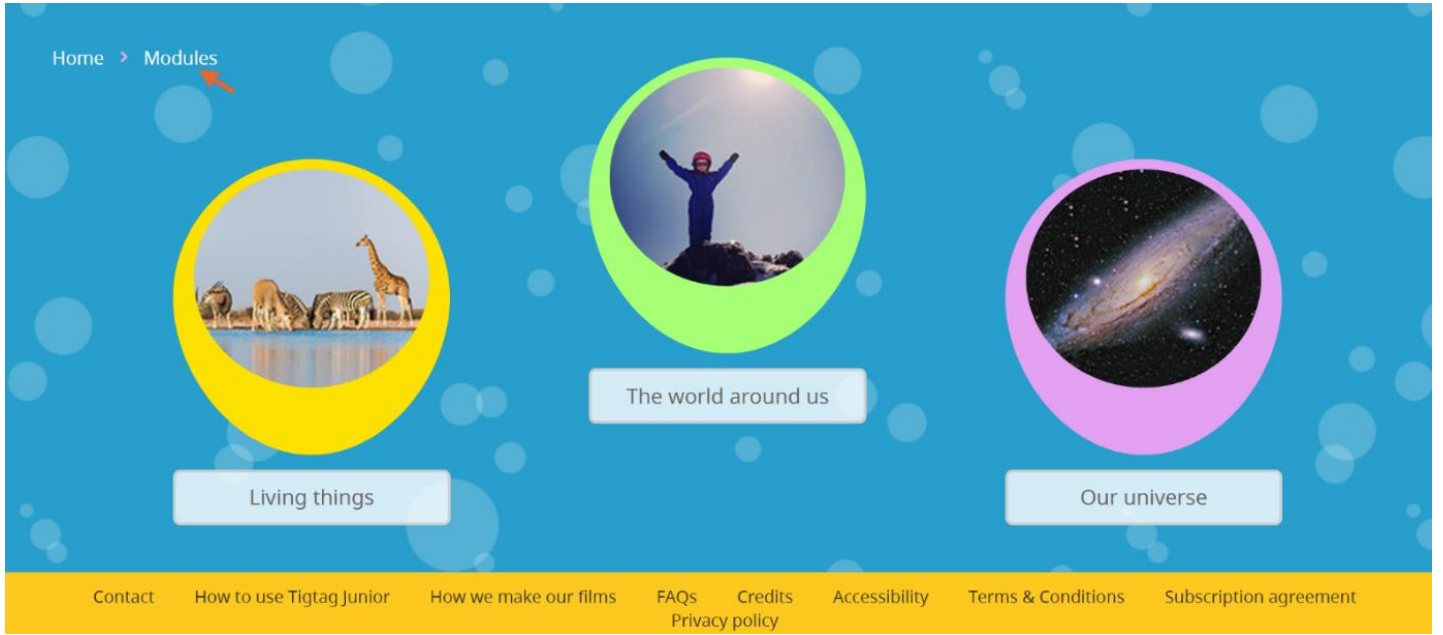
Home > Modules

The world around us

Living things

Our universe

Contact How to use Tigtag Junior How we make our films FAQs Credits Accessibility Terms & Conditions Subscription agreement Privacy policy